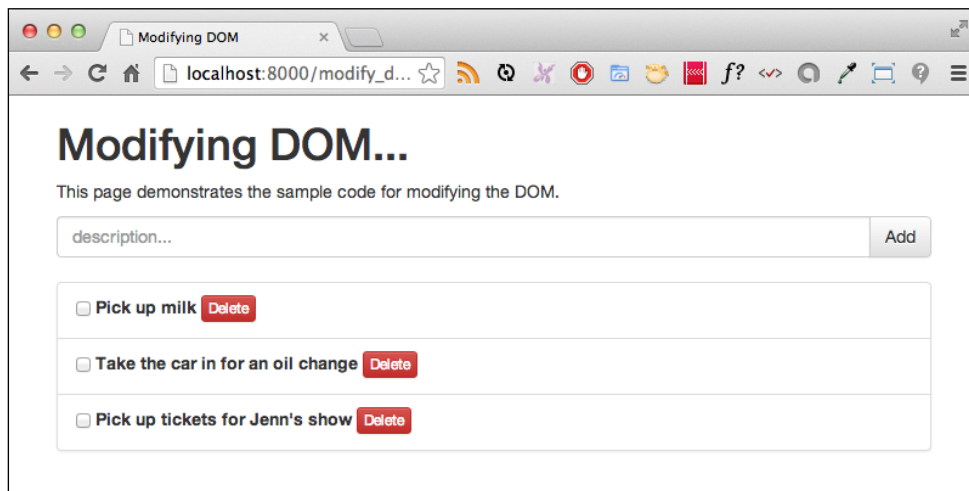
Modifying DOM ×

localhost:8000/modify_d...

f?

Modifying DOM...

This page demonstrates the sample code for modifying the DOM.

description...

Add

Pick up milk Delete

Take the car in for an oil change Delete

Pick up tickets for Jenn's show Delete